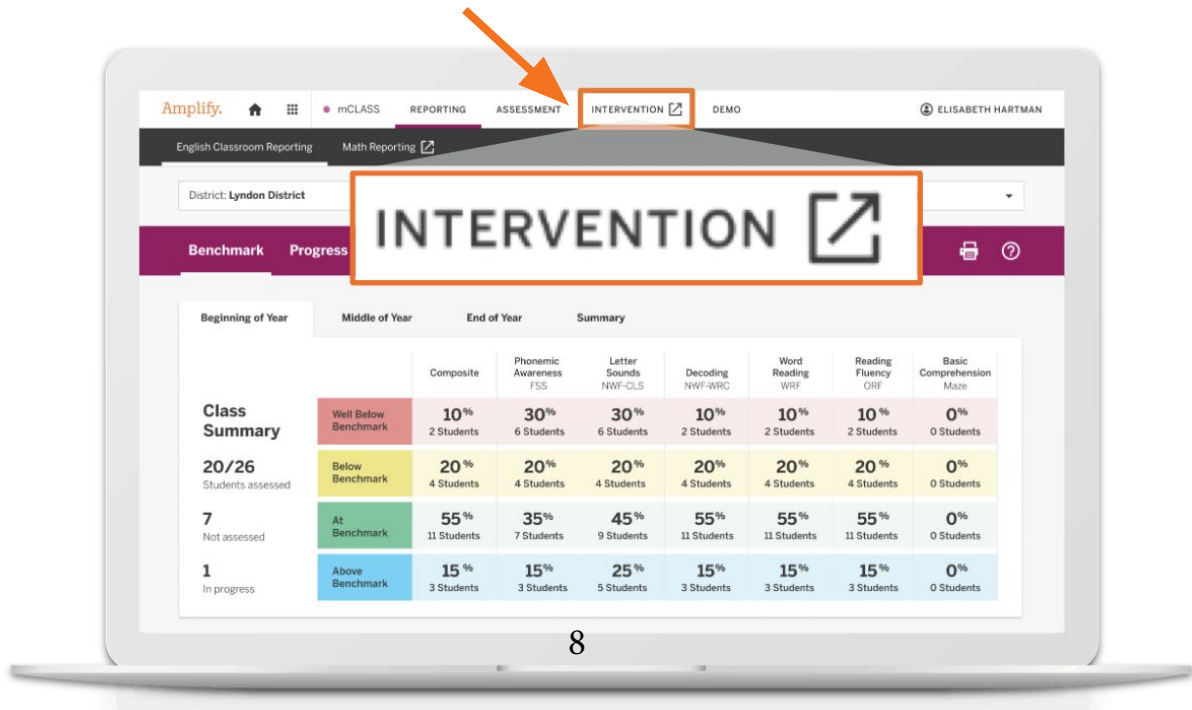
Amplify. mCLASS REPORTING ASSESSMENT INTERVENTION DEMO ELISABETH HARTMAN

English Classroom Reporting Math Reporting

District: Lyndon District

INTERVENTION

Benchmark Progress

Beginning of Year Middle of Year End of Year Summary

| | | Composite | Phonemic Awareness FSS | Letter Sounds NWF-CLS | Decoding NWF-WRC | Word Reading WRF | Reading Fluency ORF | Basic Comprehension Maze |
|---|---|---|---|---|---|---|---|---|
| Class Summary | Well Below Benchmark | 10% 2 Students | 30% 6 Students | 30% 6 Students | 10% 2 Students | 10% 2 Students | 10% 2 Students | 0% 0 Students |
| 20/26 Students assessed | Below Benchmark | 20% 4 Students | 20% 4 Students | 20% 4 Students | 20% 4 Students | 20% 4 Students | 20% 4 Students | 0% 0 Students |
| 7 Not assessed | At Benchmark | 55% 11 Students | 35% 7 Students | 45% 9 Students | 55% 11 Students | 55% 11 Students | 55% 11 Students | 0% 0 Students |
| 1 In progress | Above Benchmark | 15% 3 Students | 15% 3 Students | 25% 5 Students | 15% 3 Students | 15% 3 Students | 15% 3 Students | 0% 0 Students |

8